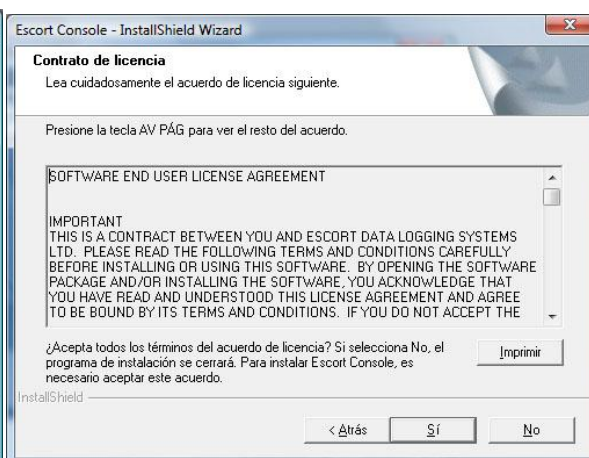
Escort Console - InstallShield Wizard

Contrato de licencia

Lea cuidadosamente el acuerdo de licencia siguiente.

Presione la tecla AV PÁG para ver el resto del acuerdo.

SOFTWARE END USER LICENSE AGREEMENT

IMPORTANT
THIS IS A CONTRACT BETWEEN YOU AND ESCORT DATA LOGGING SYSTEMS LTD. PLEASE READ THE FOLLOWING TERMS AND CONDITIONS CAREFULLY BEFORE INSTALLING OR USING THIS SOFTWARE. BY OPENING THE SOFTWARE PACKAGE AND/OR INSTALLING THE SOFTWARE, YOU ACKNOWLEDGE THAT YOU HAVE READ AND UNDERSTOOD THIS LICENSE AGREEMENT AND AGREE TO BE BOUND BY ITS TERMS AND CONDITIONS. IF YOU DO NOT ACCEPT THE

¿Acepta todos los términos del acuerdo de licencia? Si selecciona No, el programa de instalación se cerrará. Para instalar Escort Console, es necesario aceptar este acuerdo.

Imprimir

InstallShield

< Atrás

Sí

No